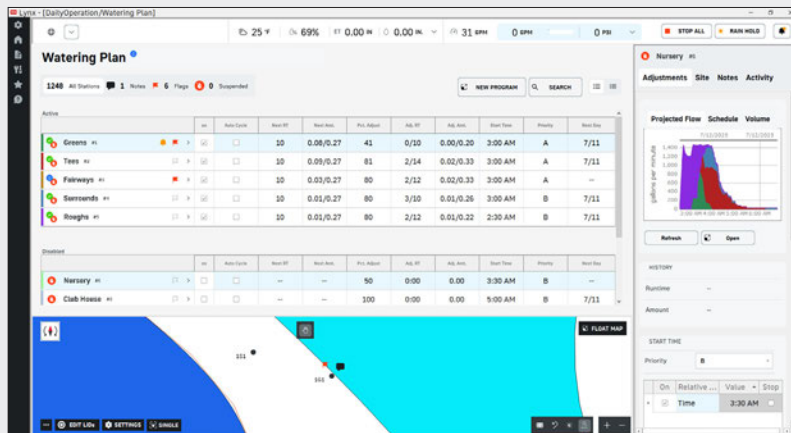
Lynx - [DailyOperation/Watering Plan]

25 °F 69% ET 0.00 IN 0.00 IN 31 GPM 0 GPM 0 PSI STOP ALL RAIN HOLD

Watering Plan

1248 All Stations 1 Notes 6 Flags 0 Suspended

NEW PROGRAM SEARCH

Active

| | on | Auto Cycle | Next RT | Next Amt. | Pct. Adjust | Adj. RT | Adj. Amt. | Start Time | Priority | Next Day |
|---|---|---|---|---|---|---|---|---|---|---|
| Greens #1 | | | 10 | 0.08/0.27 | 41 | 0/10 | 0.00/0.20 | 3:00 AM | A | 7/11 |
| Tees #2 | | | 10 | 0.09/0.27 | 81 | 2/14 | 0.02/0.33 | 3:00 AM | A | 7/11 |
| Fairways #3 | | | 10 | 0.03/0.27 | 80 | 2/12 | 0.02/0.33 | 3:00 AM | A | -- |
| Surrounds #4 | | | 10 | 0.01/0.27 | 80 | 3/10 | 0.01/0.26 | 3:00 AM | B | 7/11 |
| Roughs #5 | | | 10 | 0.01/0.27 | 80 | 2/12 | 0.01/0.22 | 3:00 AM | B | 7/11 |

Disabled

| | on | Auto Cycle | Next RT | Next Amt. | Pct. Adjust | Adj. RT | Adj. Amt. | Start Time | Priority | Next Day |
|---|---|---|---|---|---|---|---|---|---|---|
| Nursery #6 | | | -- | -- | 50 | 0:00 | 0.00 | 3:00 AM | B | -- |
| Club House #7 | | | -- | -- | 100 | 0:00 | 0.00 | 3:30 AM | B | -- |

FLOAT MAP

101
102

EDIT LIDs SETTINGS SINGLE

Nursery #6

Adjustments Site Notes Activity

Projected Flow Schedule Volume

7/12/2023 7/13/2023

1,400 1,200 1,000 800 600 400 200 0

gallons per minute

2:00 AM 4:00 AM 6:00 AM 8:00 AM

Refresh Open

HISTORY

Runtime --

Amount --

START TIME

Priority B

| On | Relative ... | Value | Stop |
|---|---|---|---|
| | Time | 3:30 AM | |